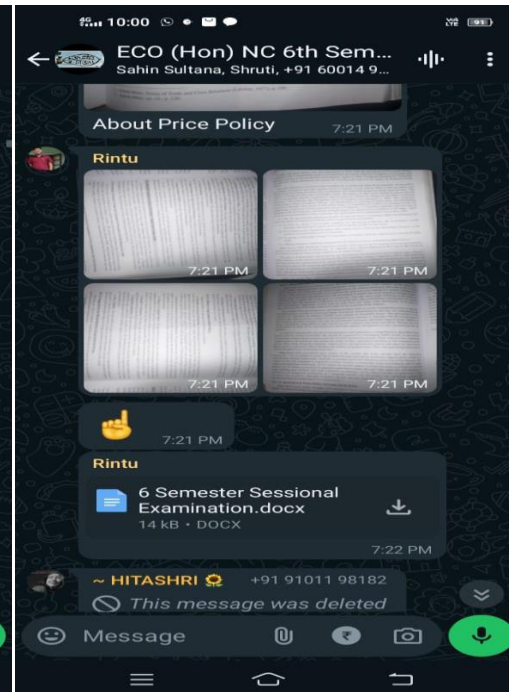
4G 10:00

ECO (Hon) NC 6th Sem...
Sahin Sultana, Shruti, +91 60014 9...

About Price Policy 7:21 PM

Rintu
7:21 PM
7:21 PM
7:21 PM
7:21 PM

7:21 PM

Rintu
6 Semester Sessional Examination.docx
14 kB • DOCX
7:22 PM

~ HITASHRI +91 91011 98182
This message was deleted

Message